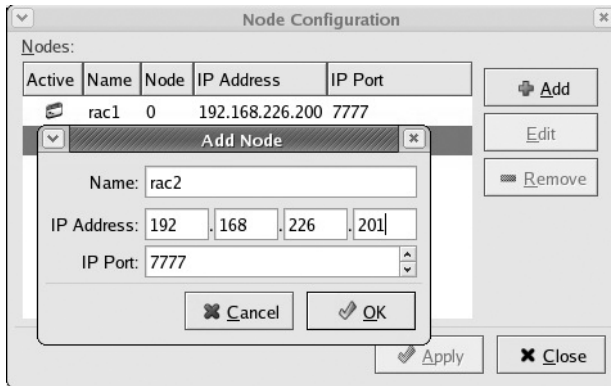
Node Configuration

Nodes:

| Active | Name | Node | IP Address | IP Port |
|---|---|---|---|---|
| | rac1 | 0 | 192.168.226.200 | 7777 |

Add

Edit

Remove

Add Node

Name: rac2

IP Address: 192 . 168 . 226 . 201

IP Port: 7777

Cancel

OK

Apply

Close